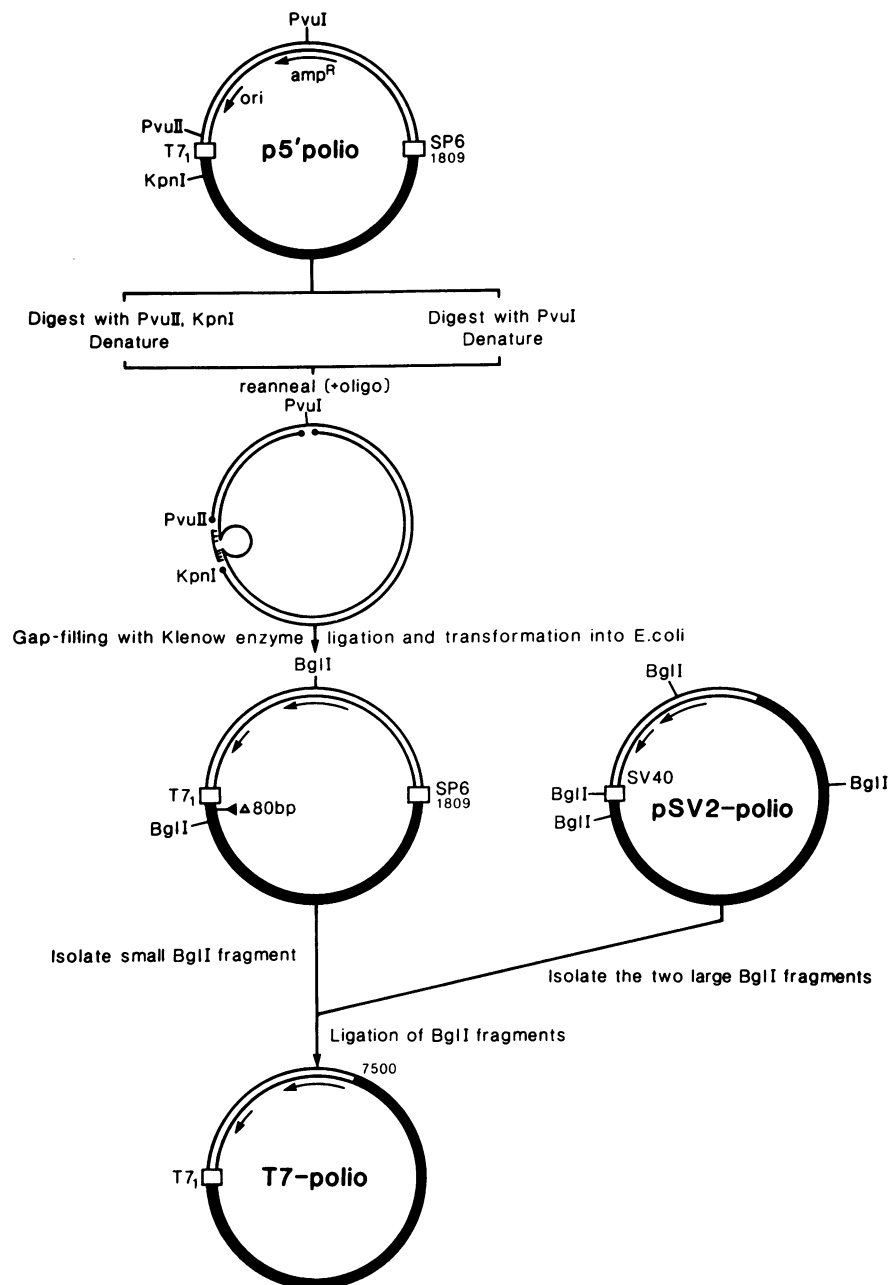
PvuI
amp$^R$
ori
PvuII
T7$_1$
p5′polio
SP6
1809
KpnI

Digest with PvuII, KpnI
Denature

Digest with PvuI
Denature

reanneal (+oligo)
PvuI
PvuII
KpnI

Gap-filling with Klenow enzyme ligation and transformation into E.coli

BglI
T7$_1$
Δ80bp
BglI
SP6
1809

BglI
SV40
BglI
BglI
pSV2-polio
BglI

Isolate small BglI fragment

Isolate the two large BglI fragments

Ligation of BglI fragments

7500
T7$_1$
T7-polio